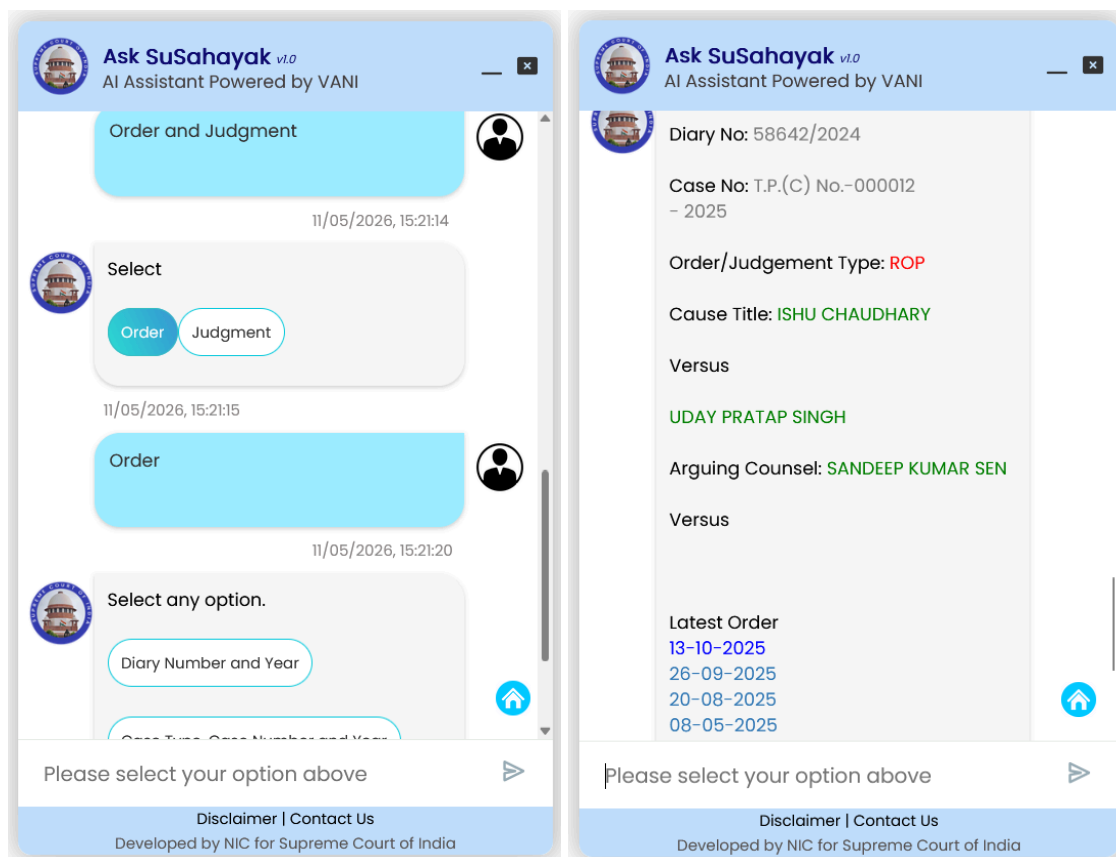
Ask SuSahayak v1.0
AI Assistant Powered by VANI

Order and Judgment

11/05/2026, 15:21:14

Select

Order Judgment

11/05/2026, 15:21:15

Order

11/05/2026, 15:21:20

Select any option.

Diary Number and Year

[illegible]

Please select your option above

Disclaimer | Contact Us
Developed by NIC for Supreme Court of India

Ask SuSahayak v1.0
AI Assistant Powered by VANI

Diary No: 58642/2024

Case No: T.P.(C) No.-000012 - 2025

Order/Judgement Type: ROP

Cause Title: ISHU CHAUDHARY

Versus

UDAY PRATAP SINGH

Arguing Counsel: SANDEEP KUMAR SEN

Versus

Latest Order
13-10-2025
26-09-2025
20-08-2025
08-05-2025

Please select your option above

Disclaimer | Contact Us
Developed by NIC for Supreme Court of India